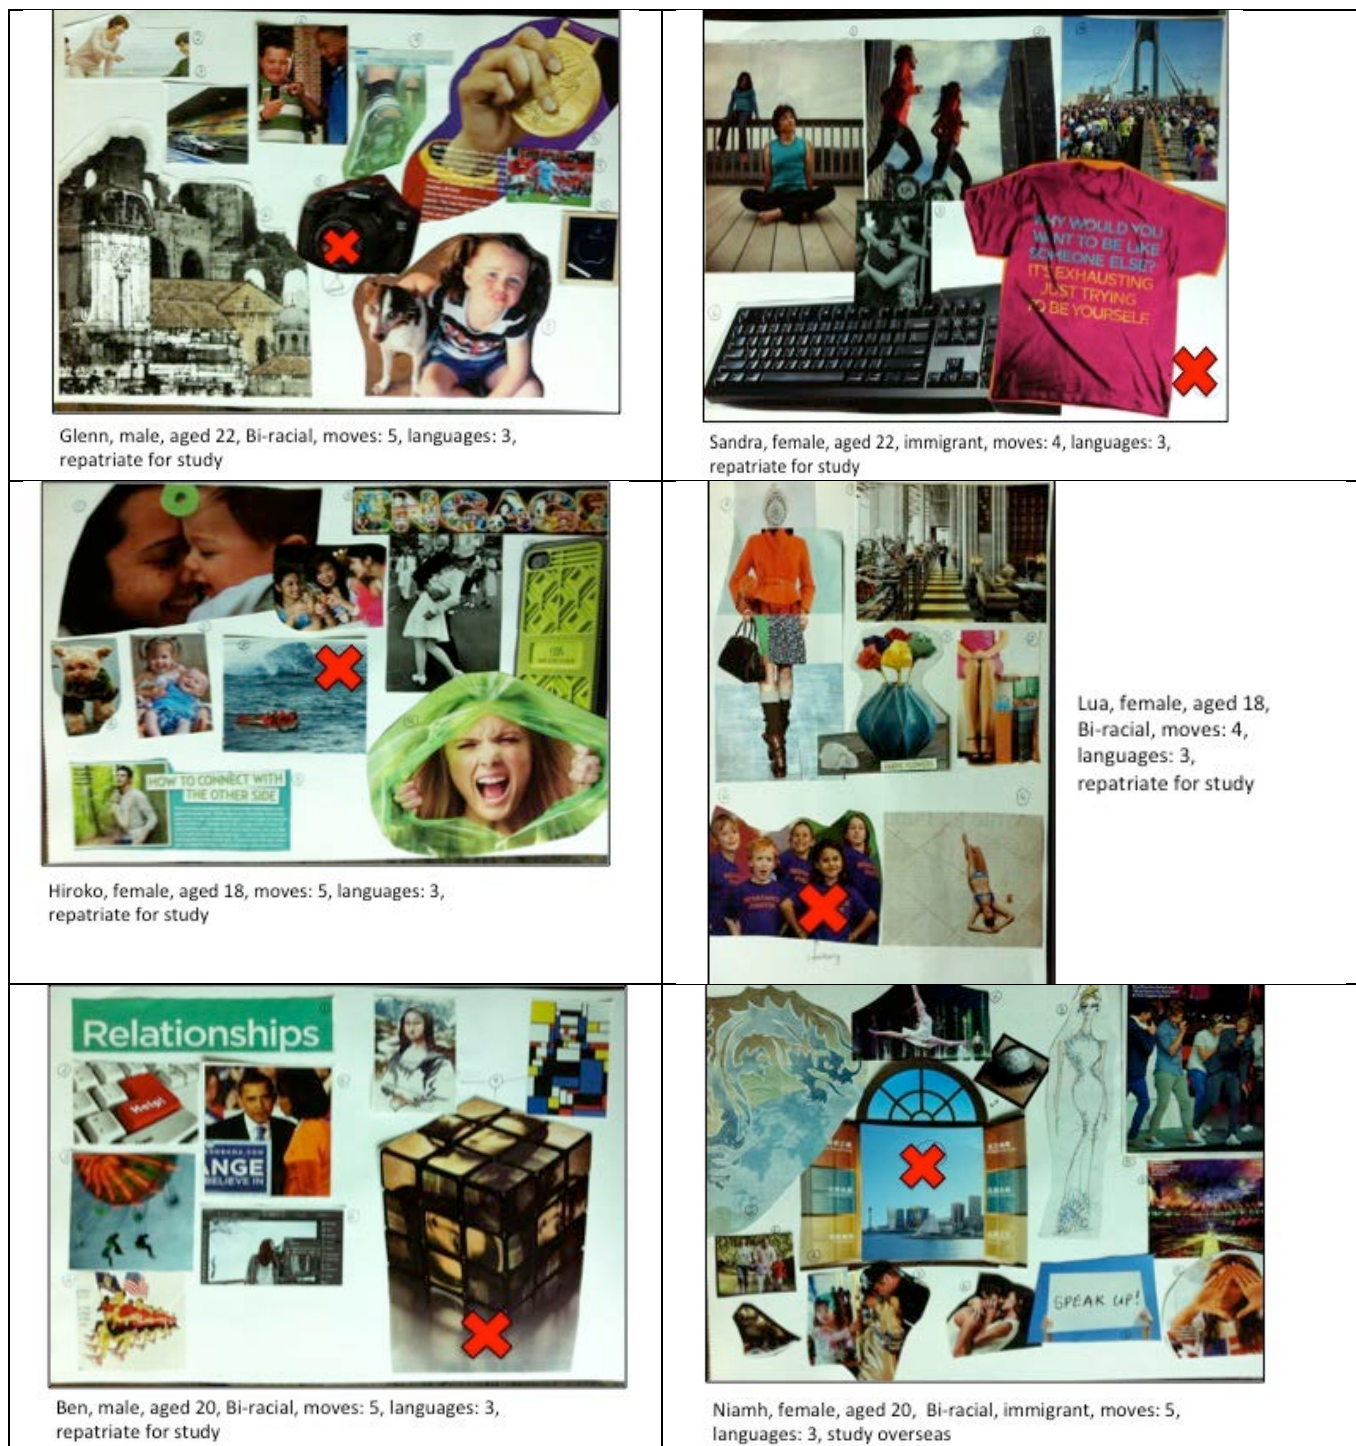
Glenn, male, aged 22, Bi-racial, moves: 5, languages: 3, repatriate for study

WHY WOULD YOU WANT TO BE LIKE SOMEONE ELSE? IT'S EXHAUSTING JUST TRYING TO BE YOURSELF

Sandra, female, aged 22, immigrant, moves: 4, languages: 3, repatriate for study

ENGAGE

HOW TO CONNECT WITH THE OTHER SIDE

Hiroko, female, aged 18, moves: 5, languages: 3, repatriate for study

Lua, female, aged 18, Bi-racial, moves: 4, languages: 3, repatriate for study

Relationships

Help!

ANGE
BELIEVE IN

Ben, male, aged 20, Bi-racial, moves: 5, languages: 3, repatriate for study

SPEAK UP!

Niamh, female, aged 20, Bi-racial, immigrant, moves: 5, languages: 3, study overseas